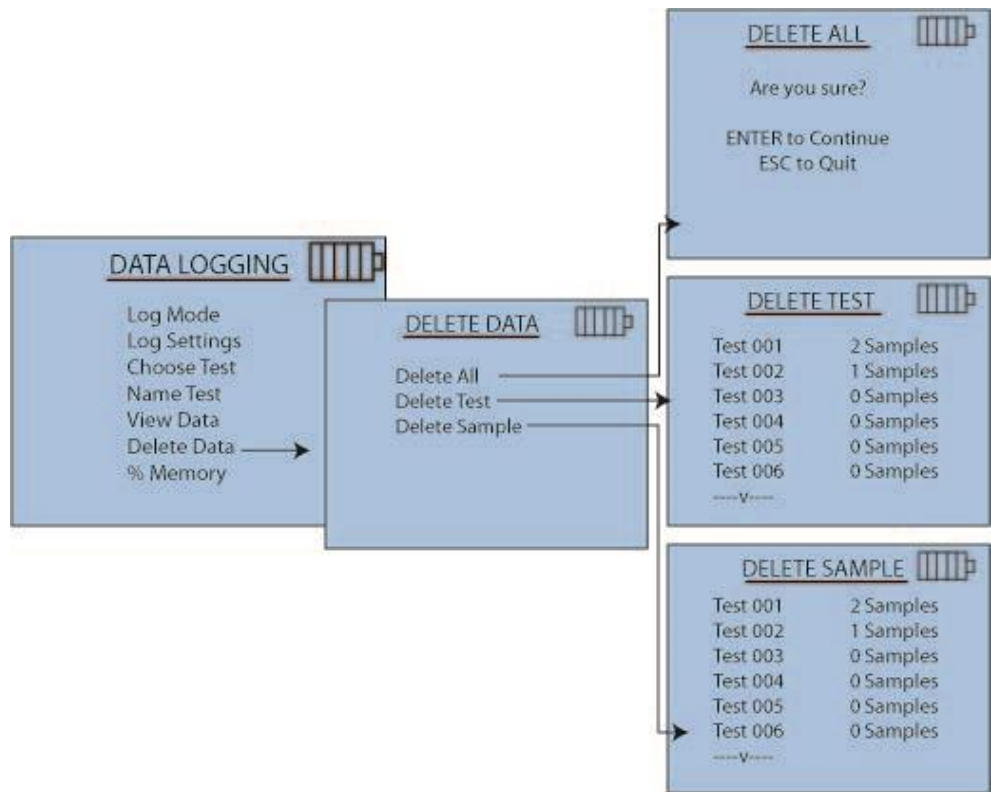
DATA LOGGING

Log Mode
Log Settings
Choose Test
Name Test
View Data
Delete Data
% Memory

DELETE DATA

Delete All
Delete Test
Delete Sample

DELETE ALL

Are you sure?

ENTER to Continue
ESC to Quit

DELETE TEST

| | |
|---|---|
| Test 001 | 2 Samples |
| Test 002 | 1 Samples |
| Test 003 | 0 Samples |
| Test 004 | 0 Samples |
| Test 005 | 0 Samples |
| Test 006 | 0 Samples |

----v----

DELETE SAMPLE

| | |
|---|---|
| Test 001 | 2 Samples |
| Test 002 | 1 Samples |
| Test 003 | 0 Samples |
| Test 004 | 0 Samples |
| Test 005 | 0 Samples |
| Test 006 | 0 Samples |

----v----